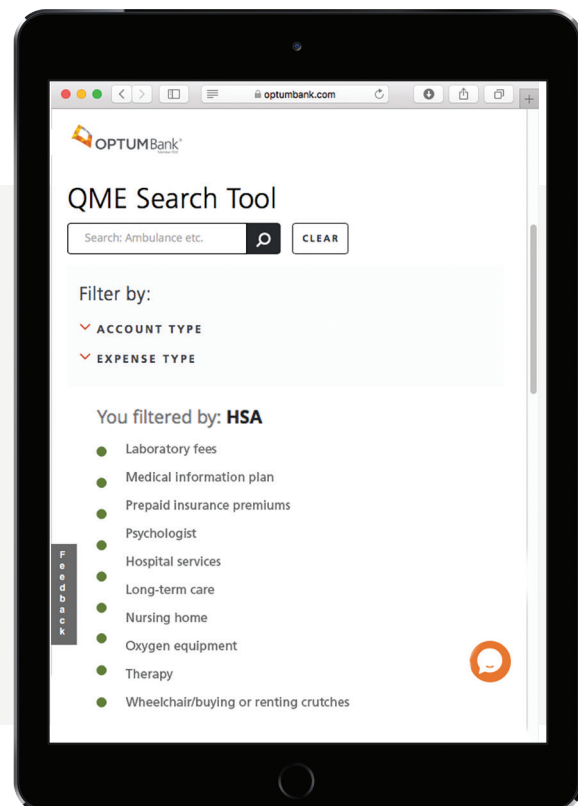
optumbank.com

OPTUM Bank
Member FDIC

QME Search Tool

Search: Ambulance etc.

CLEAR

Filter by:

ACCOUNT TYPE

EXPENSE TYPE

You filtered by: **HSA**

Laboratory fees

Medical information plan

Prepaid insurance premiums

Psychologist

Hospital services

Long-term care

Nursing home

Oxygen equipment

Therapy

Wheelchair/buying or renting crutches

Feedback